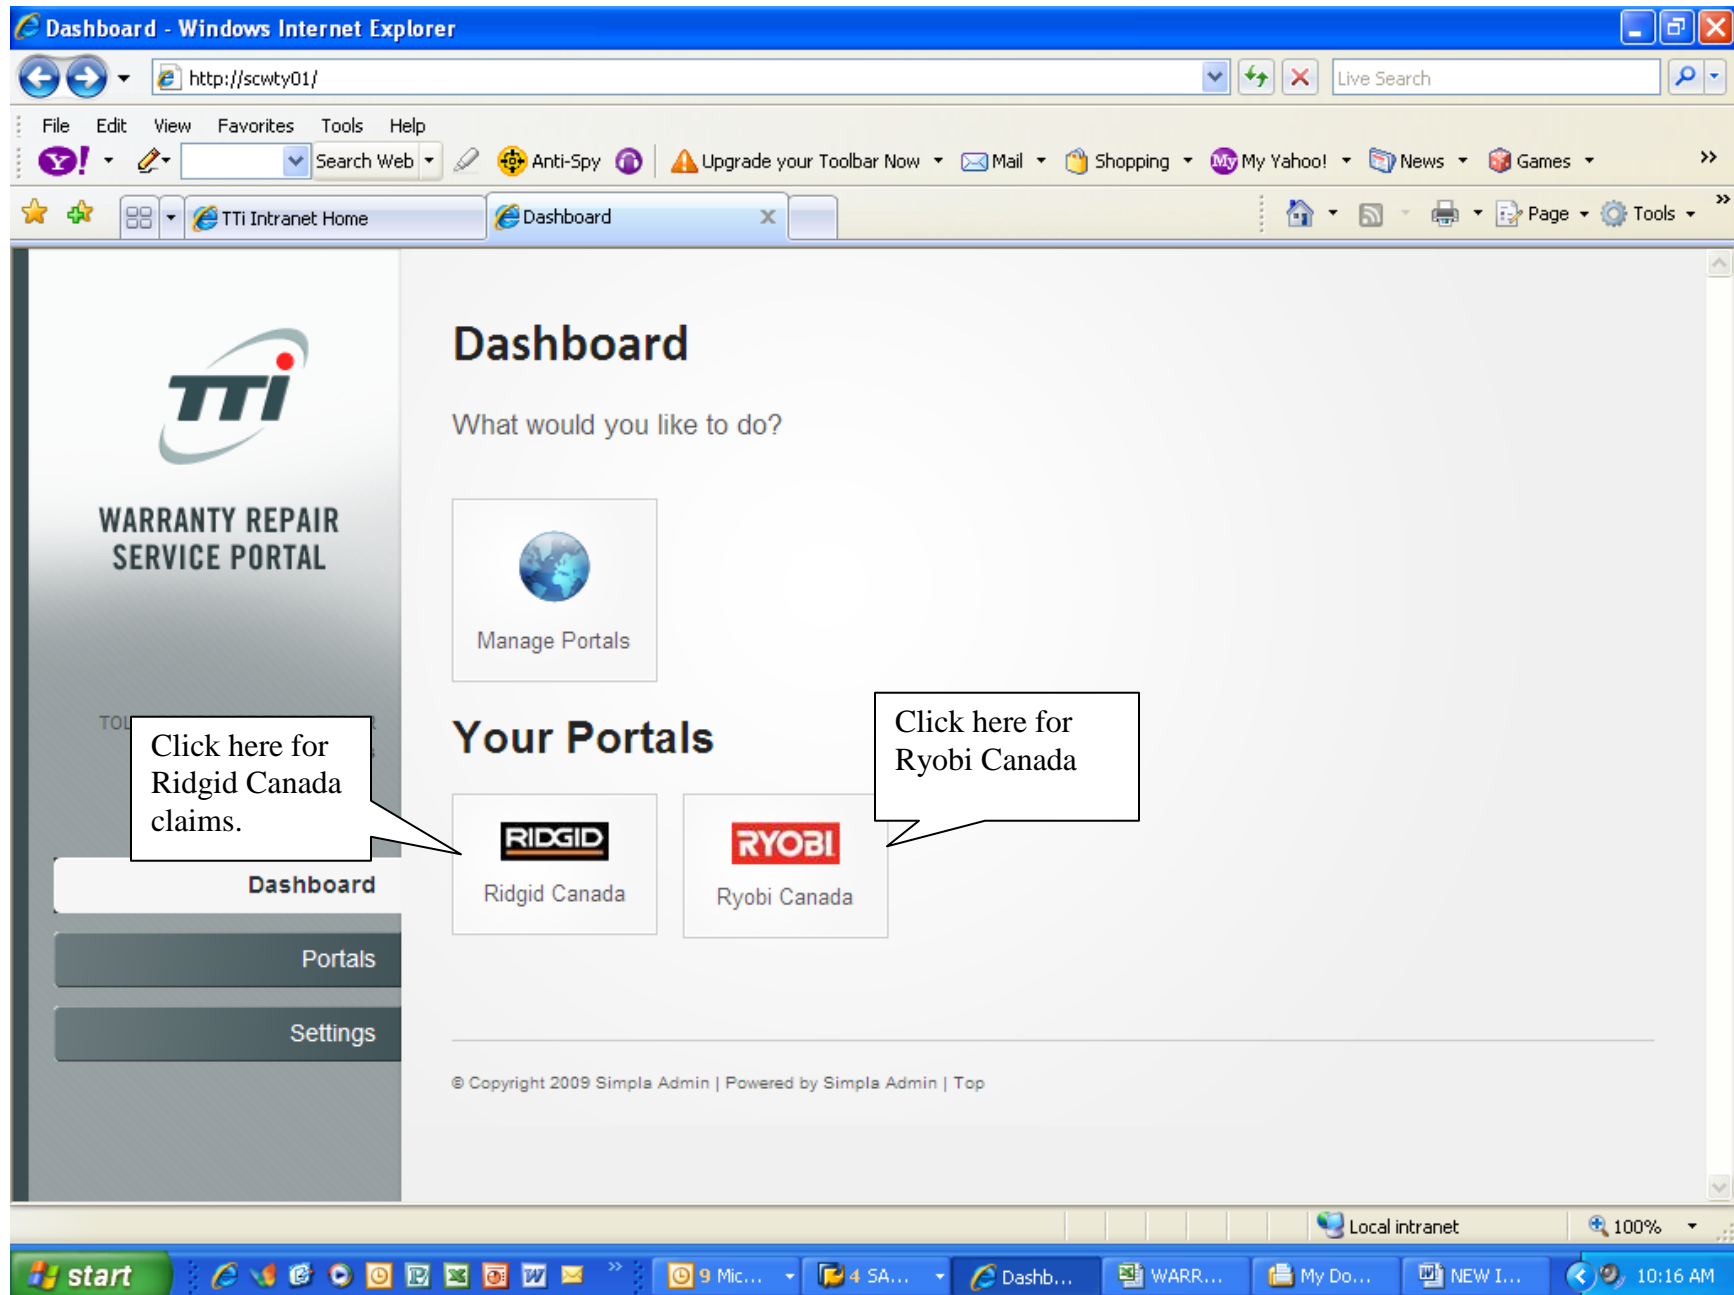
Dashboard - Windows Internet Explorer

http://scwty01/

Live Search

File Edit View Favorites Tools Help

Y! Search Web Anti-Spy Upgrade your Toolbar Now Mail Shopping My Yahoo! News Games

TTi Intranet Home

Dashboard

Page Tools

TTi

WARRANTY REPAIR SERVICE PORTAL

TO

Click here for Ridgid Canada claims.

Dashboard

Portals

Settings

Dashboard

What would you like to do?

Manage Portals

Your Portals

Click here for Ryobi Canada

RIDGID

Ridgid Canada

RYOBI

Ryobi Canada

© Copyright 2009 Simpla Admin | Powered by Simpla Admin | Top

Local intranet

100%

start

9 Mic...

4 SA...

Dashb...

WARR...

My Do...

NEW I...

10:16 AM